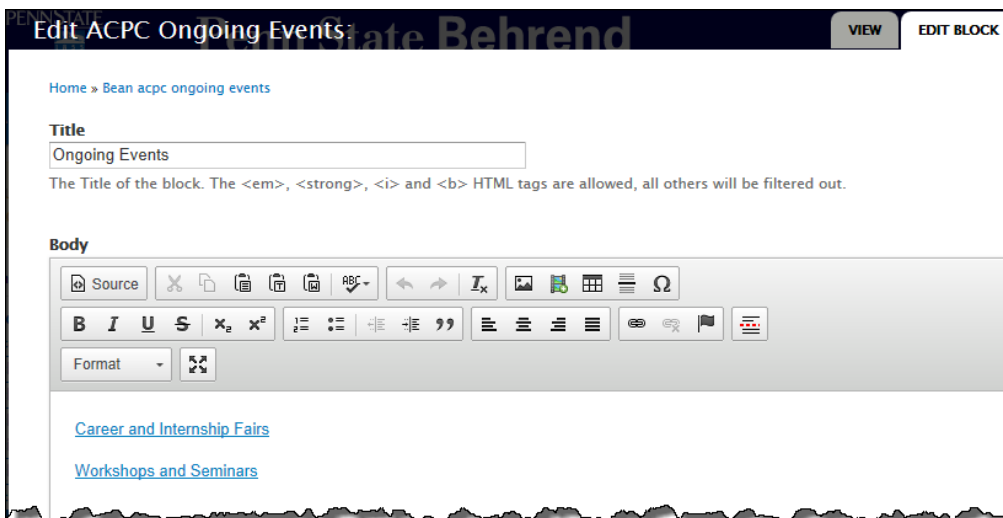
PENNSTATE Penn State Behrend

Edit ACPC Ongoing Events

VIEW EDIT BLOCK

Home » Bean acpc ongoing events

Title

Ongoing Events

The Title of the block. The <em>, <strong>, <i> and <b> HTML tags are allowed, all others will be filtered out.

Body

Source

B I U S $x_2$ $x^2$

Format

Career and Internship Fairs

Workshops and Seminars